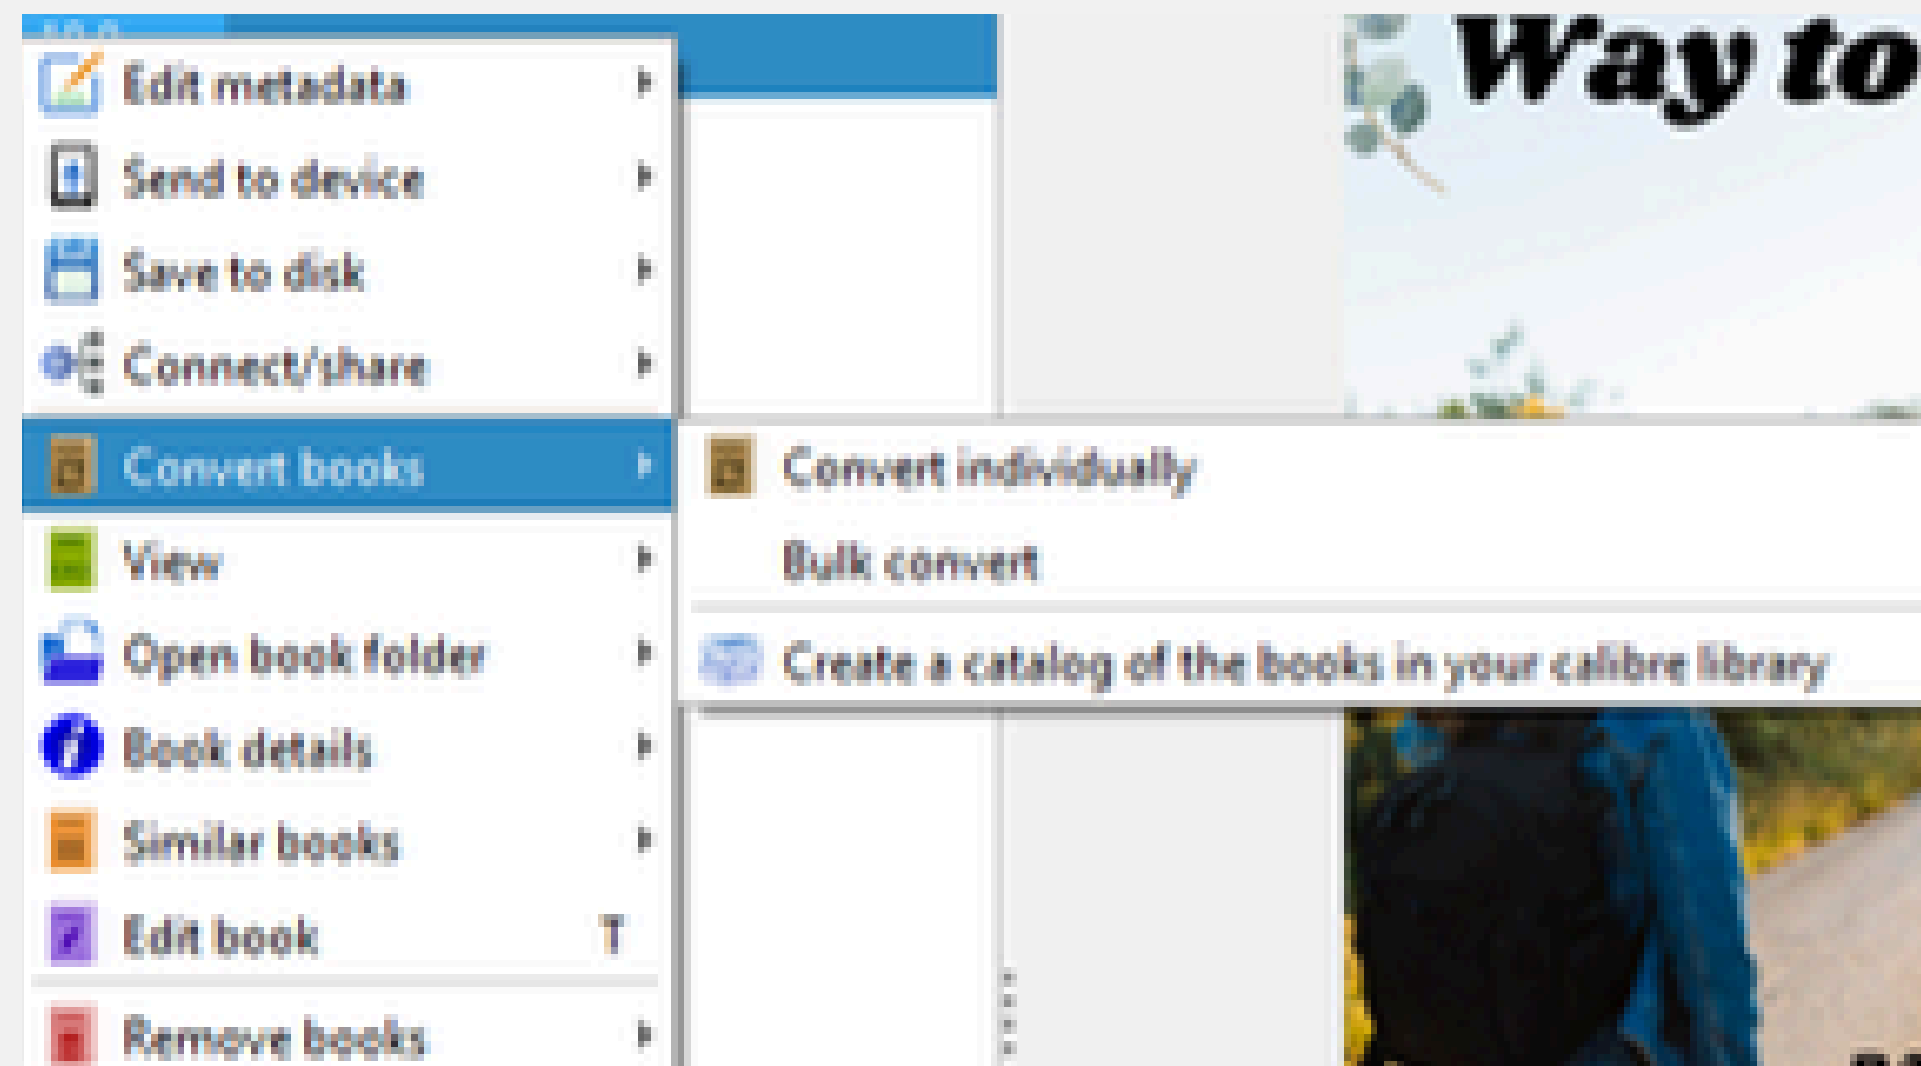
Way to

Edit metadata
Send to device
Save to disk
Connect/share
Convert books
View
Open book folder
Book details
Similar books
Edit book T
Remove books

Convert individually
Bulk convert
Create a catalog of the books in your calibre library